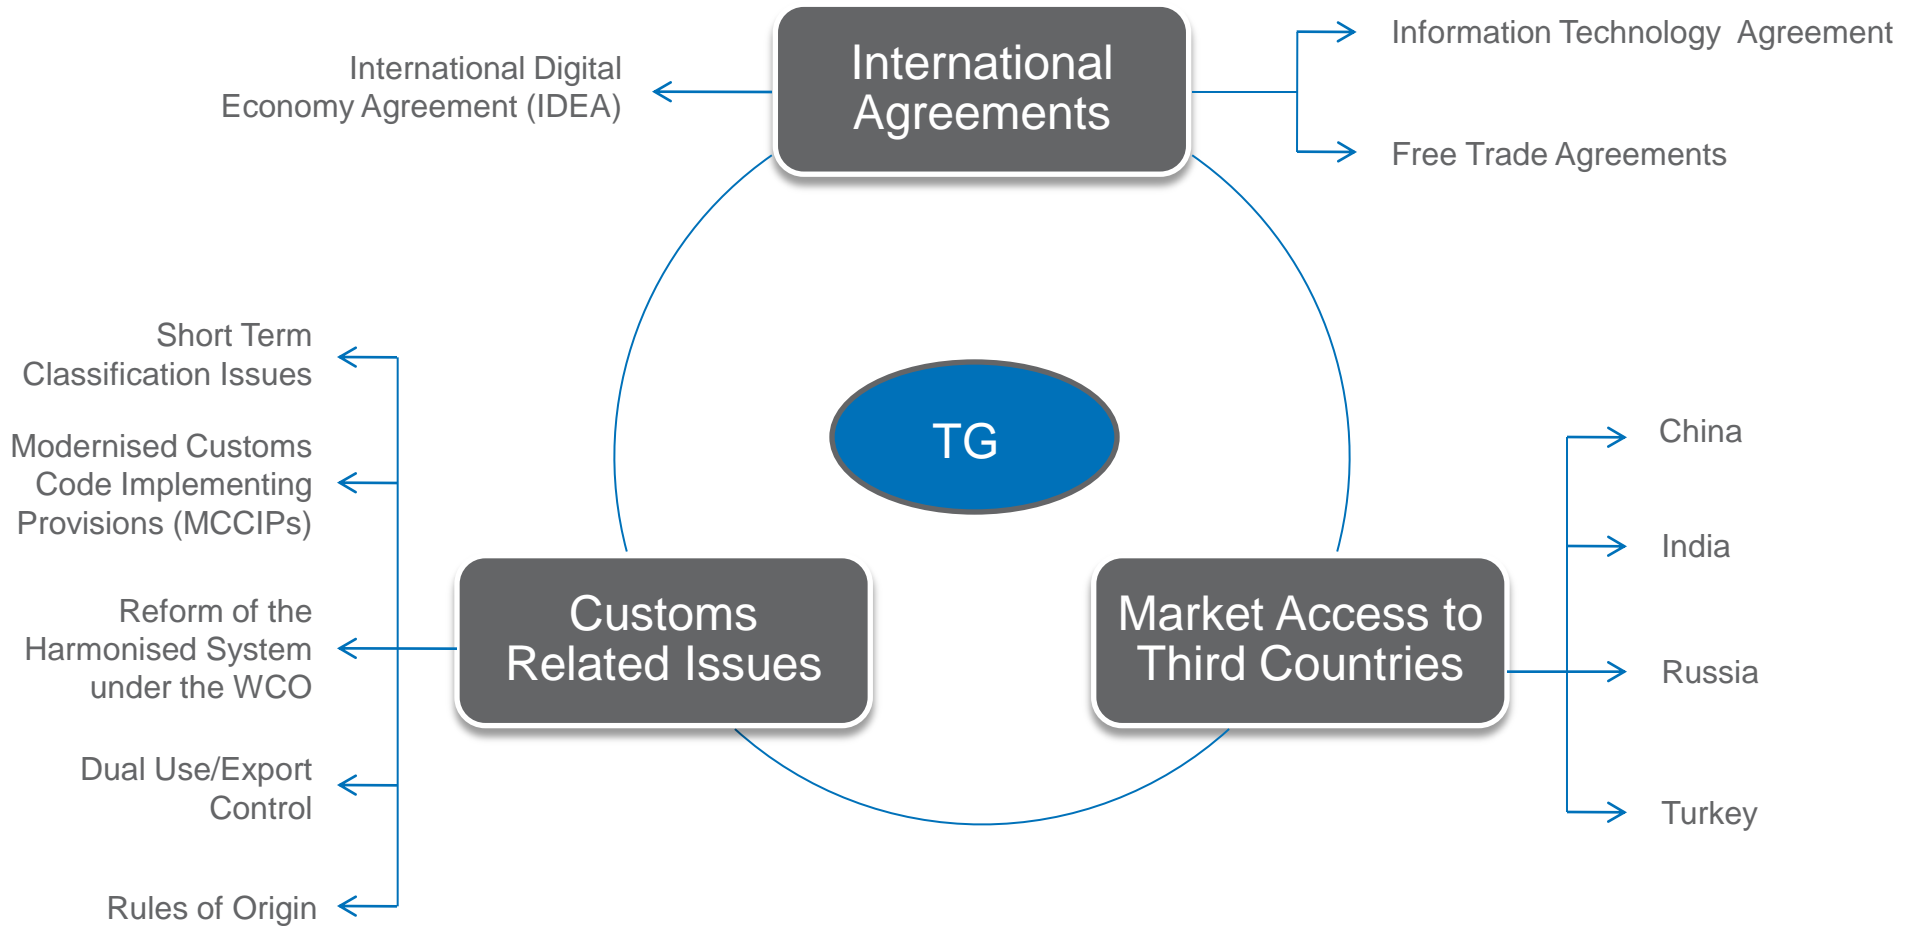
International Agreements

International Digital Economy Agreement (IDEA)

Information Technology Agreement

Free Trade Agreements

TG

Short Term Classification Issues

Modernised Customs Code Implementing Provisions (MCCIPs)

Reform of the Harmonised System under the WCO

Dual Use/Export Control

Rules of Origin

Customs Related Issues

Market Access to Third Countries

China

India

Russia

Turkey